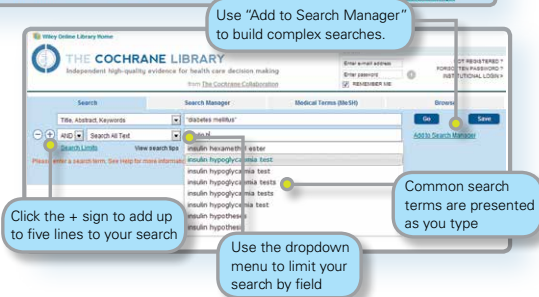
Use "Add to Search Manager" to build complex searches.

Wiley Online Library Home

THE COCHRANE LIBRARY

Independent high-quality evidence for health care decision making

from The Cochrane Collaboration

Enter e-mail address

Enter password

REMEMBER ME

NOT REGISTERED?

FORGOTTEN PASSWORD?

INSTITUTIONAL LOGIN »

Search

Search Manager

Medical Terms (MeSH)

Browse

Title, Abstract, Keywords

"diabetes mellitus"

Go

Save

AND

Search All Text

insulin

Add to Search Manager

Search Limits

View search tips

Please enter a search term. See Help for more information

insulin hexamethyl ester

insulin hypoglycaemia test

insulin hypoglycemia test

insulin hypoglycemia tests

insulin hypoglycaemia tests

insulin hypoglycemia test

insulin hypothesis

insulin hypothesis

Common search terms are presented as you type

Click the + sign to add up to five lines to your search

Use the dropdown menu to limit your search by field